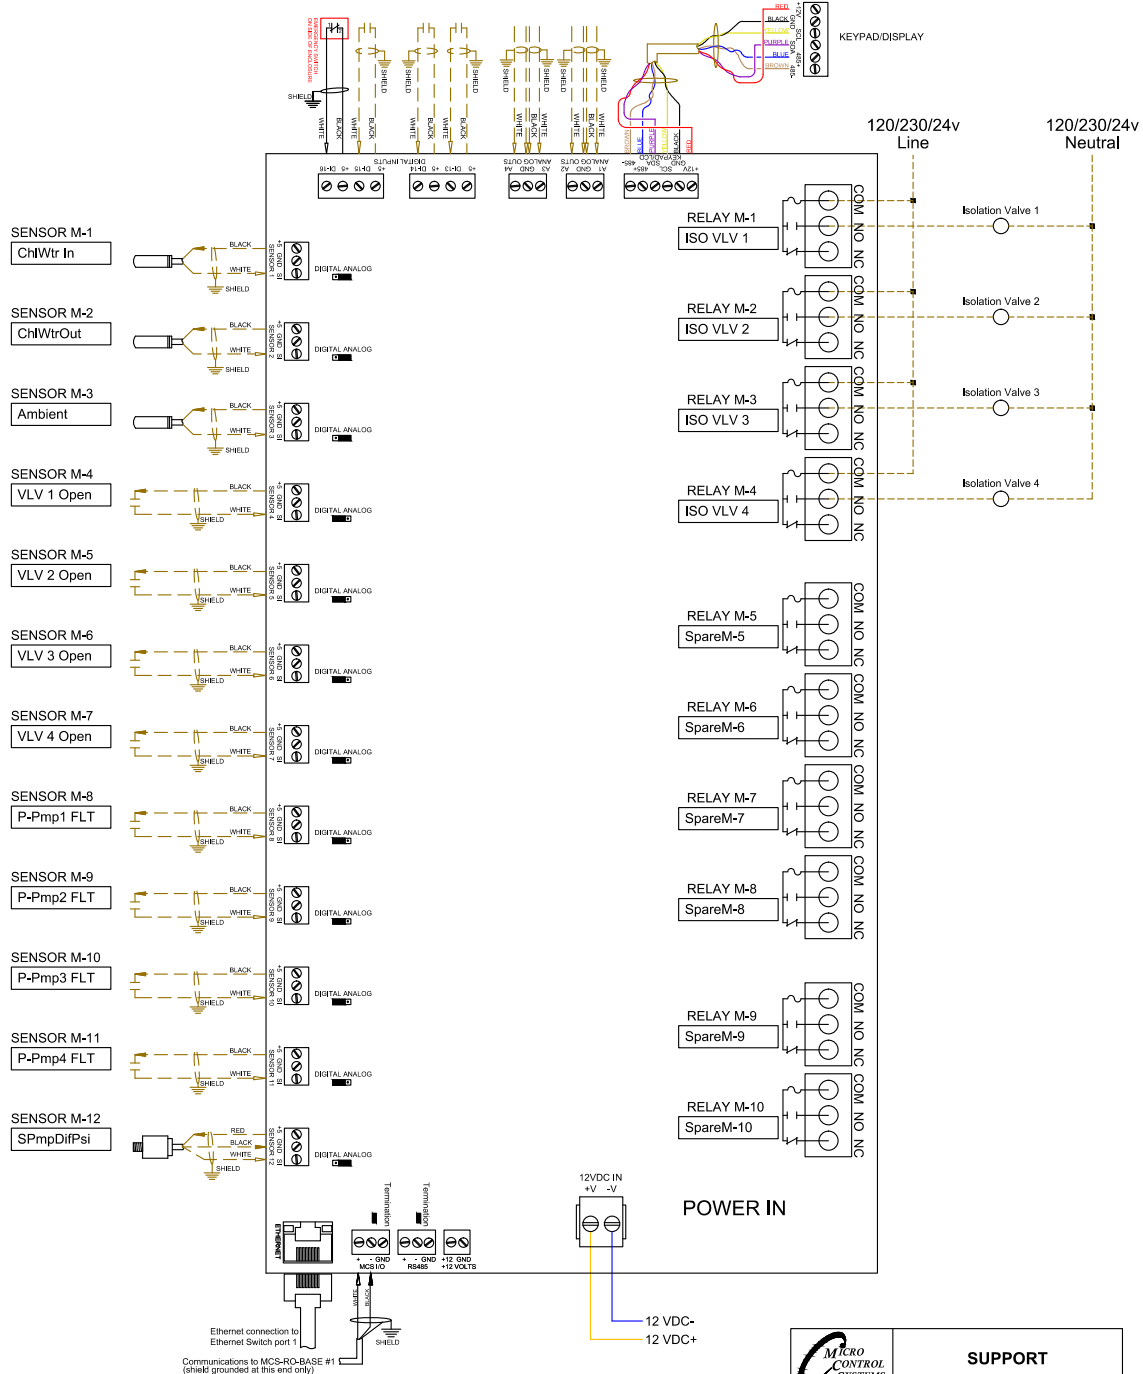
KEYPAD/DISPLAY

+12V GND SCL SDA 485- 485+

RED BLACK YELLOW PURPLE BLUE BROWN

SHIELD

WHITE BLACK WHITE BLACK WHITE BLACK WHITE BLACK WHITE BLACK

SHIELD SHIELD SHIELD SHIELD SHIELD SHIELD SHIELD

DI-16 +5 DI-15 +5 DIGITAL INPUTS DI-14 +5 DI-13 +5

A4 GND A3 ANALOG OUTS A2 GND A1 ANALOG OUTS

485- 485+ SDA SCL GND +12V KEYPAD/LCD

120/230/24v Line

120/230/24v Neutral

SENSOR M-1
ChlWtr In

SENSOR M-2
ChlWtrOut

SENSOR M-3
Ambient

SENSOR M-4
VLV 1 Open

SENSOR M-5
VLV 2 Open

SENSOR M-6
VLV 3 Open

SENSOR M-7
VLV 4 Open

SENSOR M-8
P-Pmp1 FLT

SENSOR M-9
P-Pmp2 FLT

SENSOR M-10
P-Pmp3 FLT

SENSOR M-11
P-Pmp4 FLT

SENSOR M-12
SPmpDifPsi

BLACK WHITE SHIELD

RED BLACK WHITE SHIELD

+5 GND SI SENSOR 1

DIGITAL ANALOG

RELAY M-1
ISO VLV 1

RELAY M-2
ISO VLV 2

RELAY M-3
ISO VLV 3

RELAY M-4
ISO VLV 4

RELAY M-5
SpareM-5

RELAY M-6
SpareM-6

RELAY M-7
SpareM-7

RELAY M-8
SpareM-8

RELAY M-9
SpareM-9

RELAY M-10
SpareM-10

COM NO NC

Isolation Valve 1

Isolation Valve 2

Isolation Valve 3

Isolation Valve 4

12VDC IN
+V -V

POWER IN

12 VDC-
12 VDC+

ETHERNET

Termination Termination

+ - GND MCS I/O

+ - GND RS485

+12 GND +12 VOLTS

WHITE BLACK

SHIELD

Ethernet connection to Ethernet Switch port 1

Communications to MCS-RO-BASE #1 (shield grounded at this end only)

MICRO CONTROL SYSTEMS

SUPPORT